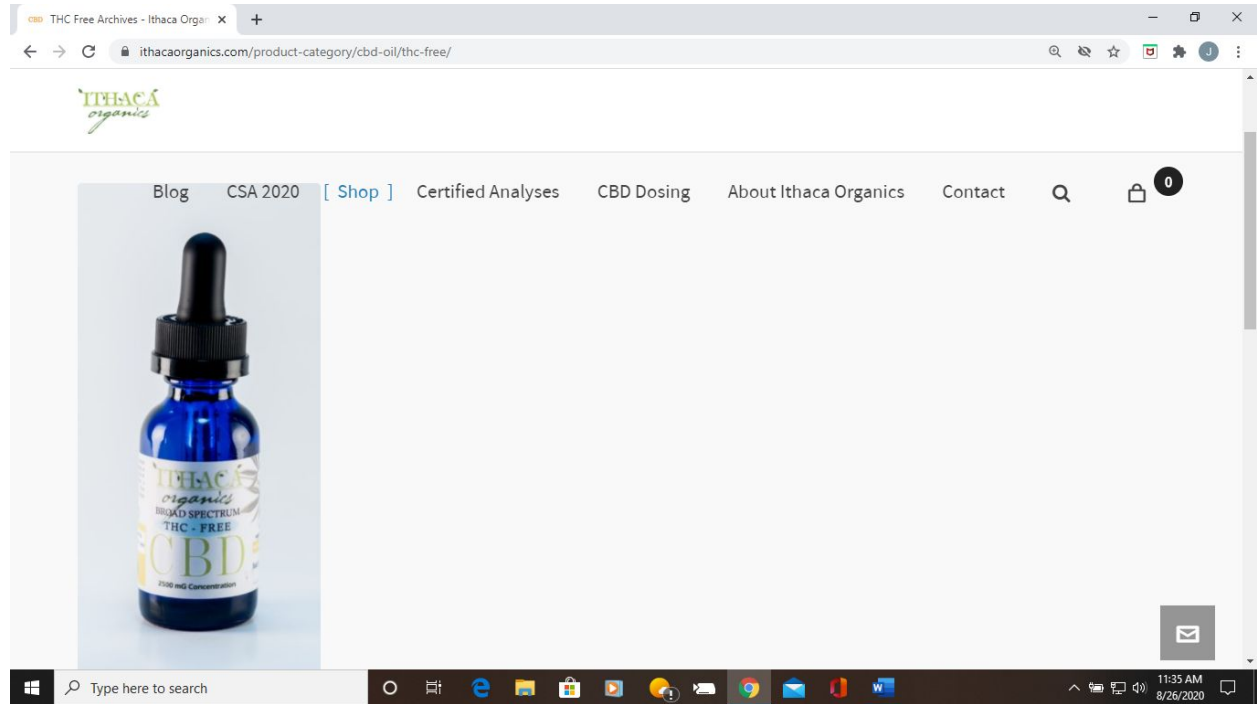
CBD THC Free Archives - Ithaca Organ ×

ithacaorganics.com/product-category/cbd-oil/thc-free/

J

ITHACA organics

Blog CSA 2020 [ Shop ] Certified Analyses CBD Dosing About Ithaca Organics Contact

0

ITHACA organics BROAD SPECTRUM THC - FREE CBD 2500 mG Concentration

Type here to search

11:35 AM 8/26/2020